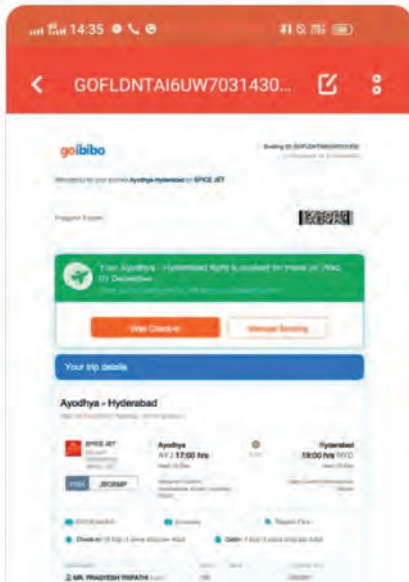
14:35

GOFLDNTAI6UW7031430...

goibibo

Booking ID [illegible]

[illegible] Ayodhya Hyderabad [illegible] SPICE JET

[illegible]

Your Ayodhya - Hyderabad flight is booked for travel on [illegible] December

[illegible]

Web Check-in

Manage Booking

Your trip details

Ayodhya - Hyderabad

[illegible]

SPICE JET

Ayodhya
AYJ 17:00 hrs

Hyderabad
19:00 hrs HYD

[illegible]

MR. PRADYESH TRIPATHI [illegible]